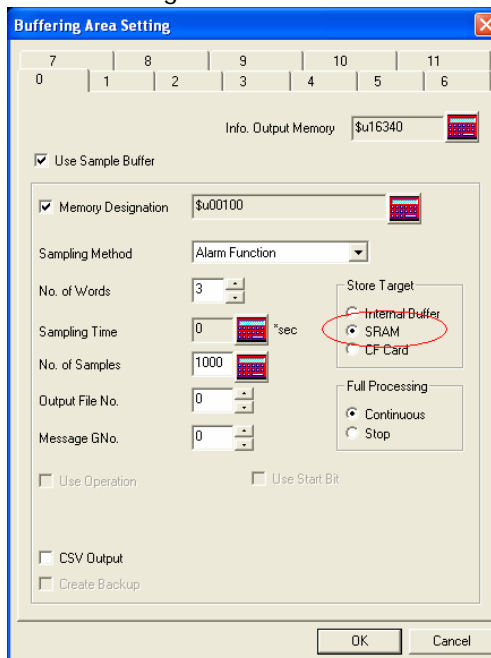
Buffering Area Setting

7
8
9
10
11
0
1
2
3
4
5
6

Info. Output Memory $u16340

Use Sample Buffer

Memory Designation $u00100

Sampling Method Alarm Function

No. of Words 3

Sampling Time 0 *sec

No. of Samples 1000

Output File No. 0

Message GNo. 0

Store Target
Internal Buffer
SRAM
CF Card

Full Processing
Continuous
Stop

Use Operation

Use Start Bit

CSV Output

Create Backup

OK
Cancel